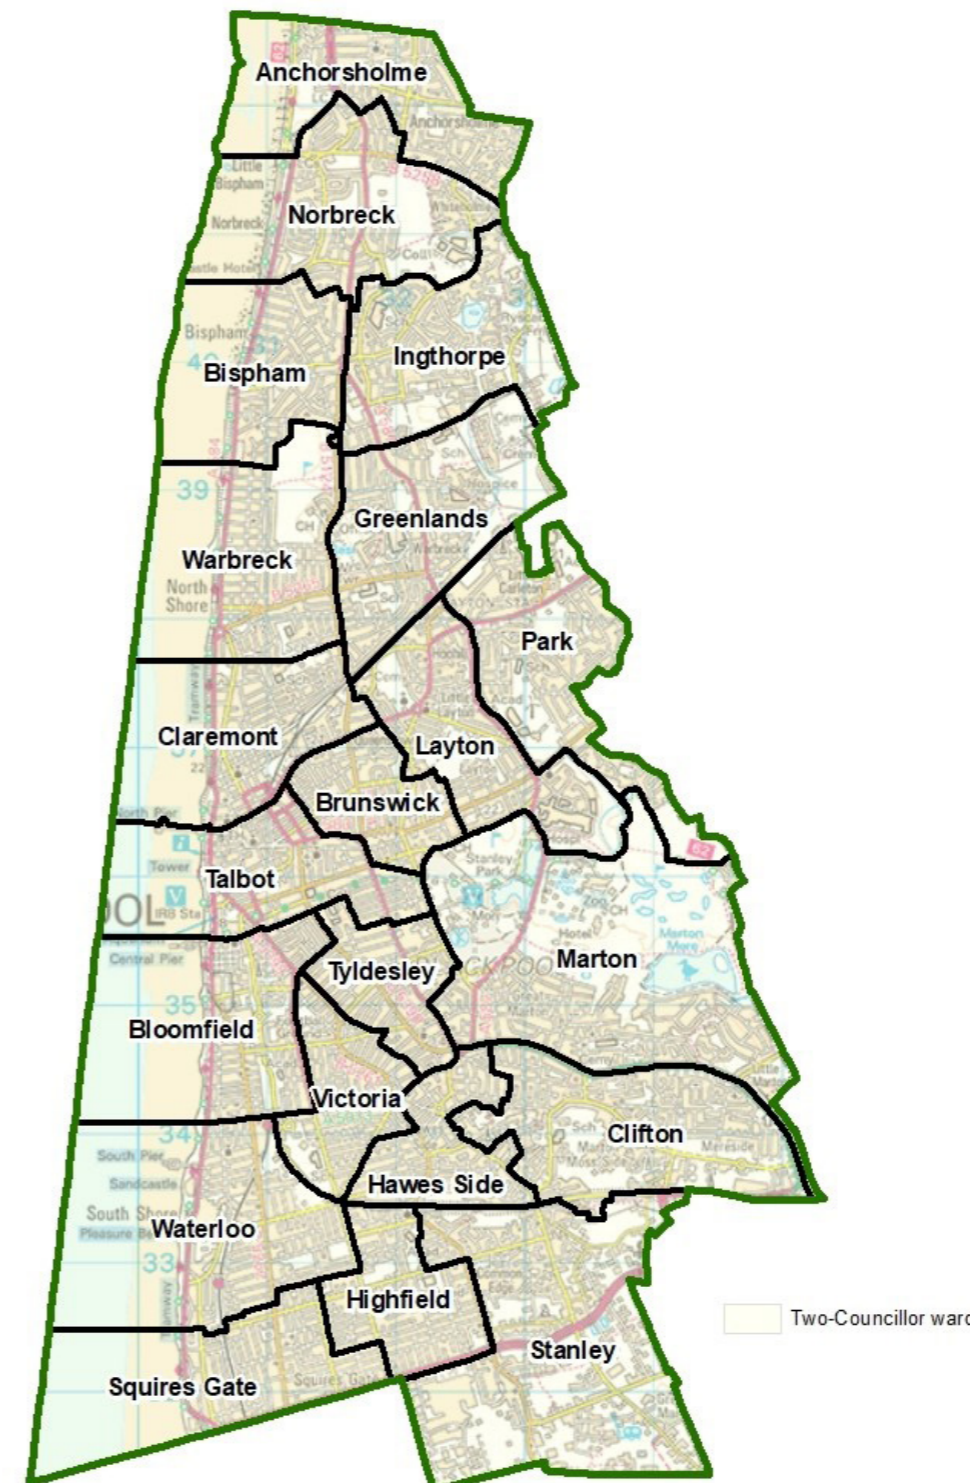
Anchorsholme

Norbreck

Ingthorpe

Bispham

Greenlands

Warbreck

Park

Claremont

Layton

Brunswick

Talbot

Tyldesley

Marton

Bloomfield

Victoria

Clifton

Hawes Side

Waterloo

Highfield

Stanley

Squires Gate

Two-Councillor ward